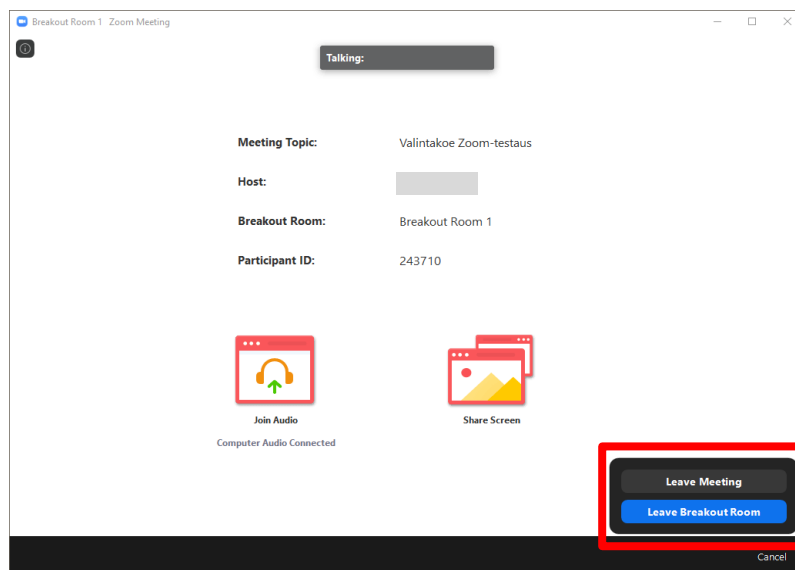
Breakout Room 1 Zoom Meeting

Talking:

Meeting Topic: Valintakoe Zoom-testaus

Host:

Breakout Room: Breakout Room 1

Participant ID: 243710

Join Audio

Computer Audio Connected

Share Screen

Leave Meeting

Leave Breakout Room

Cancel